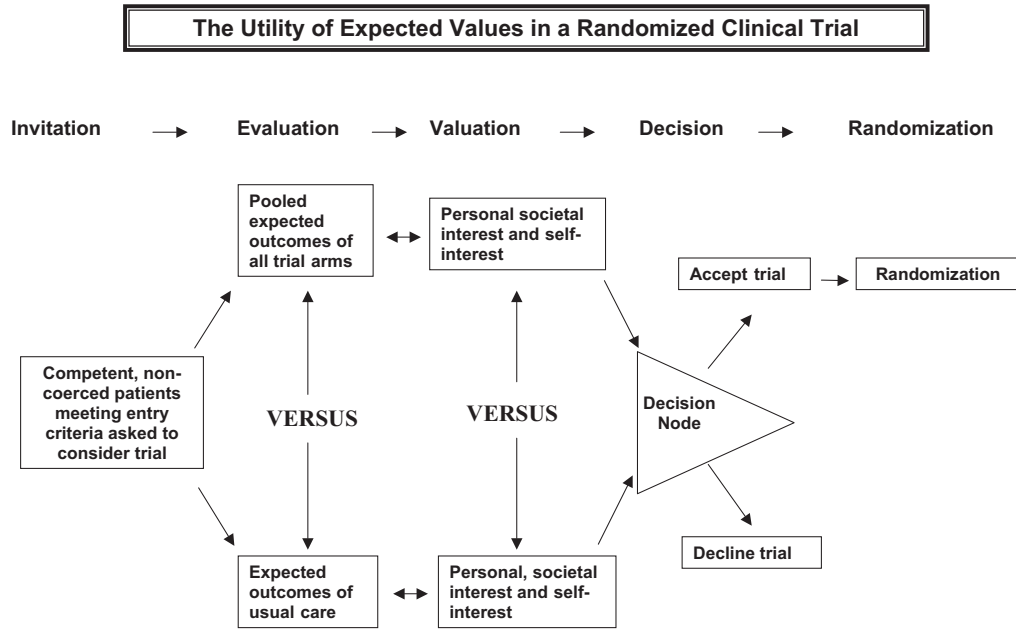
The Utility of Expected Values in a Randomized Clinical Trial

Invitation → Evaluation → Valuation → Decision → Randomization

Pooled expected outcomes of all trial arms

Personal societal interest and self-interest

Accept trial

Randomization

Competent, non-coerced patients meeting entry criteria asked to consider trial

VERSUS

VERSUS

Decision Node

Decline trial

Expected outcomes of usual care

Personal, societal interest and self-interest